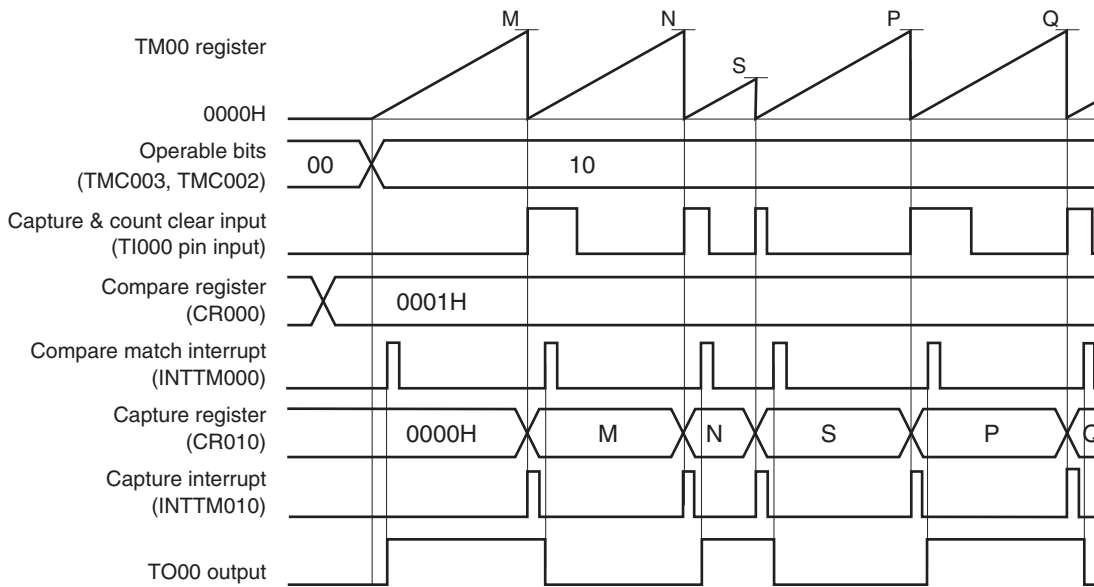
M
N
P
Q
S
TM00 register
0000H
Operable bits (TMC003, TMC002)
00
10
Capture & count clear input (TI000 pin input)
Compare register (CR000)
0001H
Compare match interrupt (INTTM000)
Capture register (CR010)
0000H
M
N
S
P
Q
Capture interrupt (INTTM010)
TO00 output